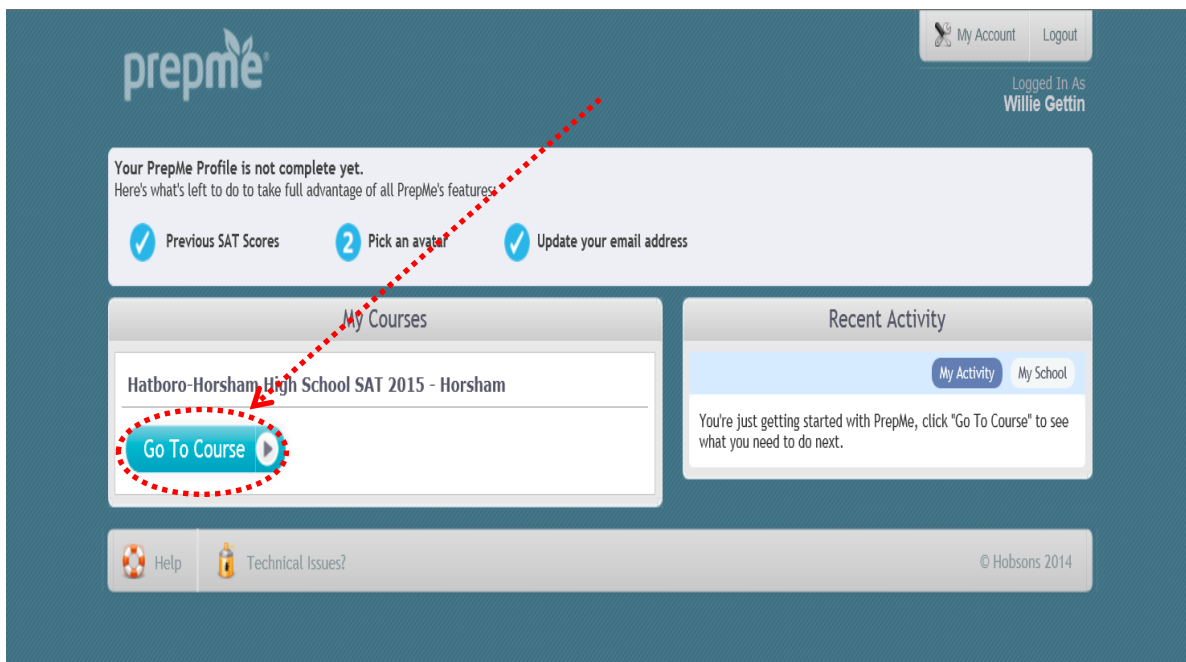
prepme

My Account Logout

Logged In As
Willie Gettin

Your PrepMe Profile is not complete yet.
Here's what's left to do to take full advantage of all PrepMe's features:

Previous SAT Scores

2 Pick an avatar

Update your email address

My Courses

Hatboro-Horsham High School SAT 2015 - Horsham

Go To Course

Recent Activity

My Activity My School

You're just getting started with PrepMe, click "Go To Course" to see what you need to do next.

Help Technical Issues?

© Hobsons 2014